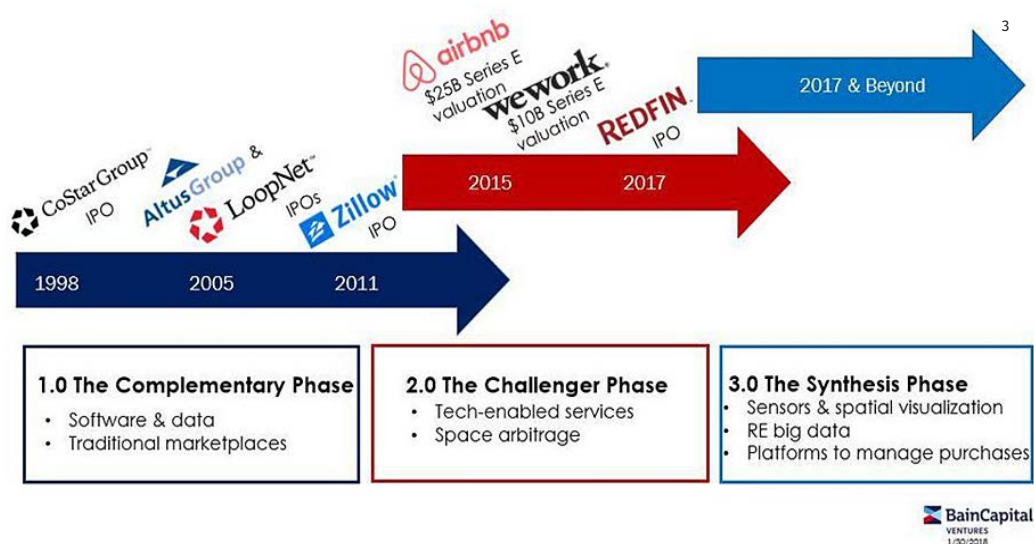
3

CoStarGroup™ IPO

AltusGroup & LoopNet™ IPOs

Zillow IPO

1998 2005 2011

airbnb $25B Series E valuation

wework $10B Series E valuation

REDFIN IPO

2015 2017

2017 & Beyond

1.0 The Complementary Phase
• Software & data
• Traditional marketplaces

2.0 The Challenger Phase
• Tech-enabled services
• Space arbitrage

3.0 The Synthesis Phase
• Sensors & spatial visualization
• RE big data
• Platforms to manage purchases

BainCapital VENTURES 1/30/2018